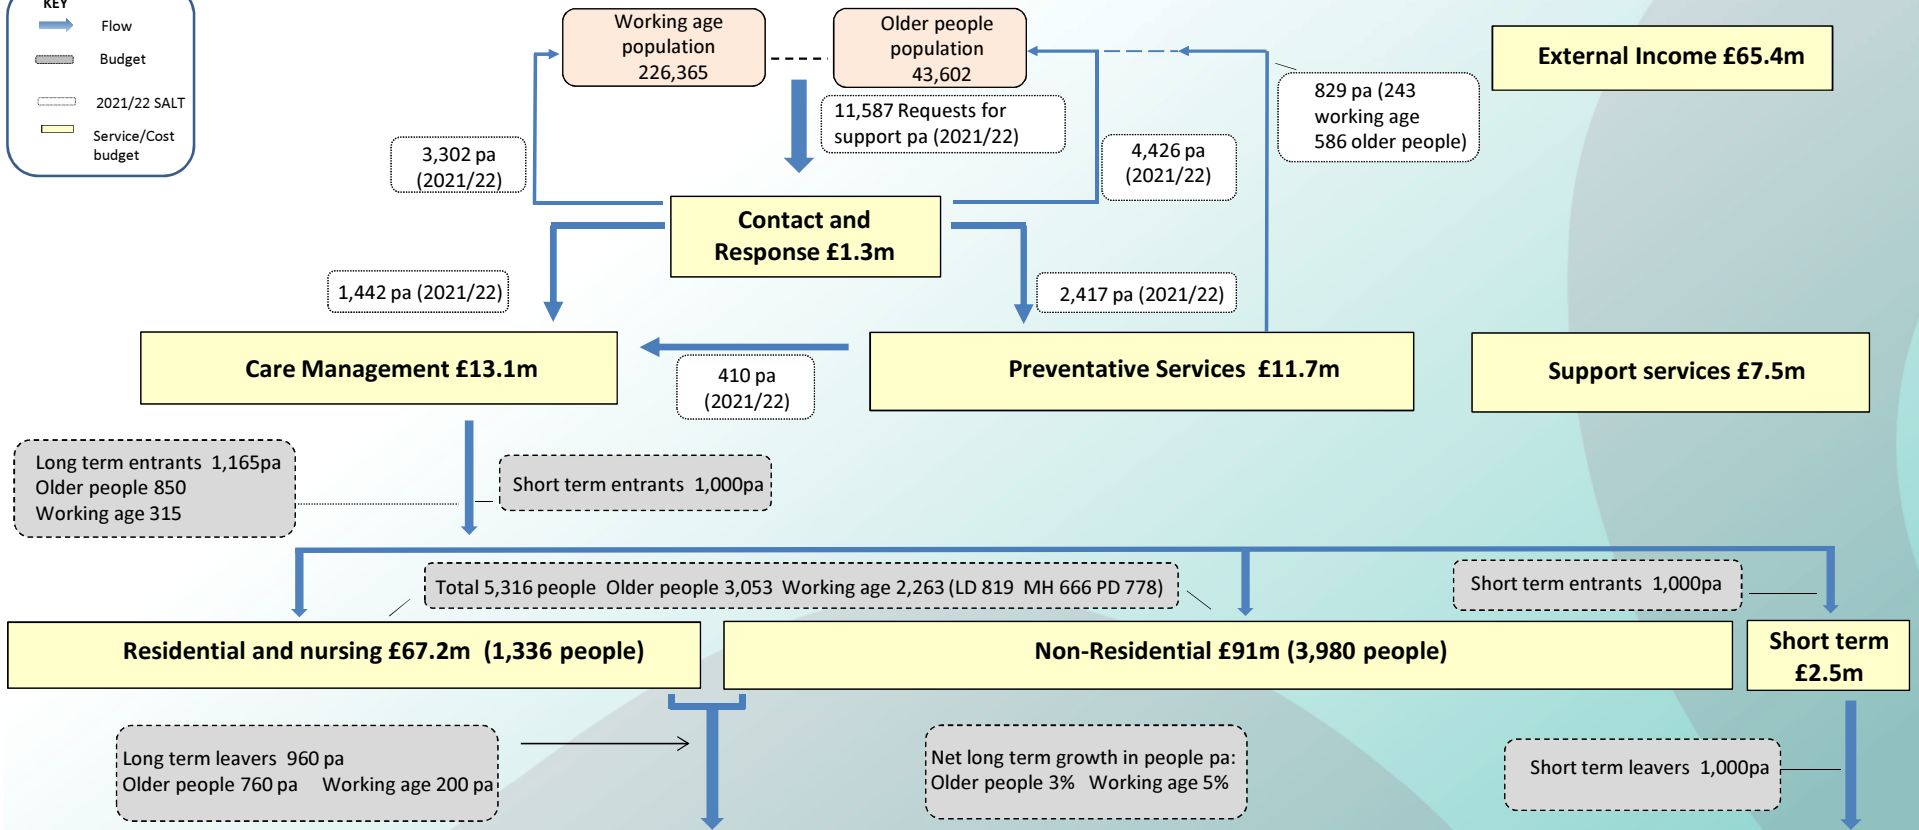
KEY

Flow

Budget

2021/22 SALT

Service/Cost budget

Working age population 226,365

Older people population 43,602

External Income £65.4m

11,587 Requests for support pa (2021/22)

829 pa (243 working age 586 older people)

3,302 pa (2021/22)

4,426 pa (2021/22)

Contact and Response £1.3m

1,442 pa (2021/22)

2,417 pa (2021/22)

Care Management £13.1m

410 pa (2021/22)

Preventative Services £11.7m

Support services £7.5m

Long term entrants 1,165pa
Older people 850
Working age 315

Short term entrants 1,000pa

Total 5,316 people Older people 3,053 Working age 2,263 (LD 819 MH 666 PD 778)

Short term entrants 1,000pa

Residential and nursing £67.2m (1,336 people)

Non-Residential £91m (3,980 people)

Short term £2.5m

Long term leavers 960 pa
Older people 760 pa Working age 200 pa

Net long term growth in people pa:
Older people 3% Working age 5%

Short term leavers 1,000pa